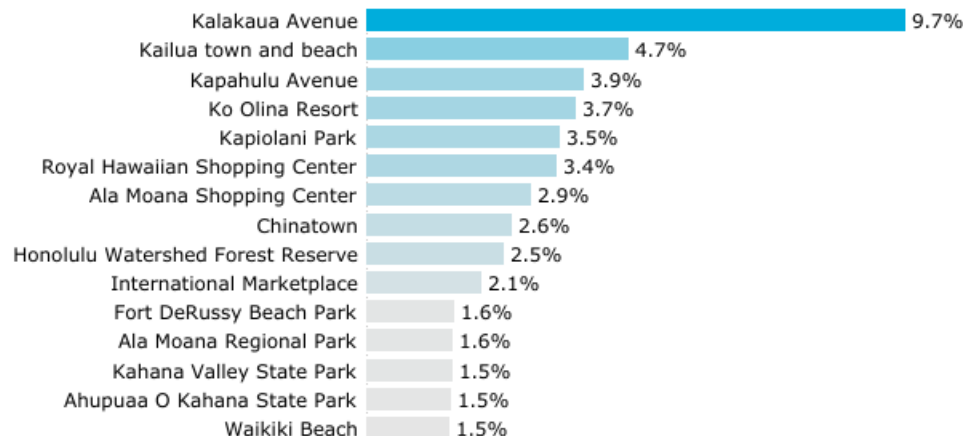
Kalakaua Avenue 9.7%
Kailua town and beach 4.7%
Kapahulu Avenue 3.9%
Ko Olina Resort 3.7%
Kapiolani Park 3.5%
Royal Hawaiian Shopping Center 3.4%
Ala Moana Shopping Center 2.9%
Chinatown 2.6%
Honolulu Watershed Forest Reserve 2.5%
International Marketplace 2.1%
Fort DeRussy Beach Park 1.6%
Ala Moana Regional Park 1.6%
Kahana Valley State Park 1.5%
Ahupuaa O Kahana State Park 1.5%
Waikiki Beach 1.5%